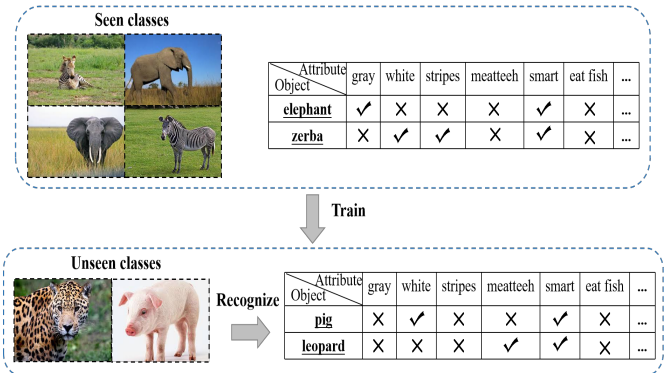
Seen classes

| Attribute / Object | gray | white | stripes | meatteeh | smart | eat fish | ... |
|---|---|---|---|---|---|---|---|
| elephant | ✓ | ✕ | ✕ | ✕ | ✓ | ✕ | ... |
| zerba | ✕ | ✓ | ✓ | ✕ | ✓ | ✕ | ... |

Train

Unseen classes

Recognize

| Attribute / Object | gray | white | stripes | meatteeh | smart | eat fish | ... |
|---|---|---|---|---|---|---|---|
| pig | ✕ | ✓ | ✕ | ✕ | ✓ | ✕ | ... |
| leopard | ✕ | ✕ | ✕ | ✓ | ✓ | ✕ | ... |